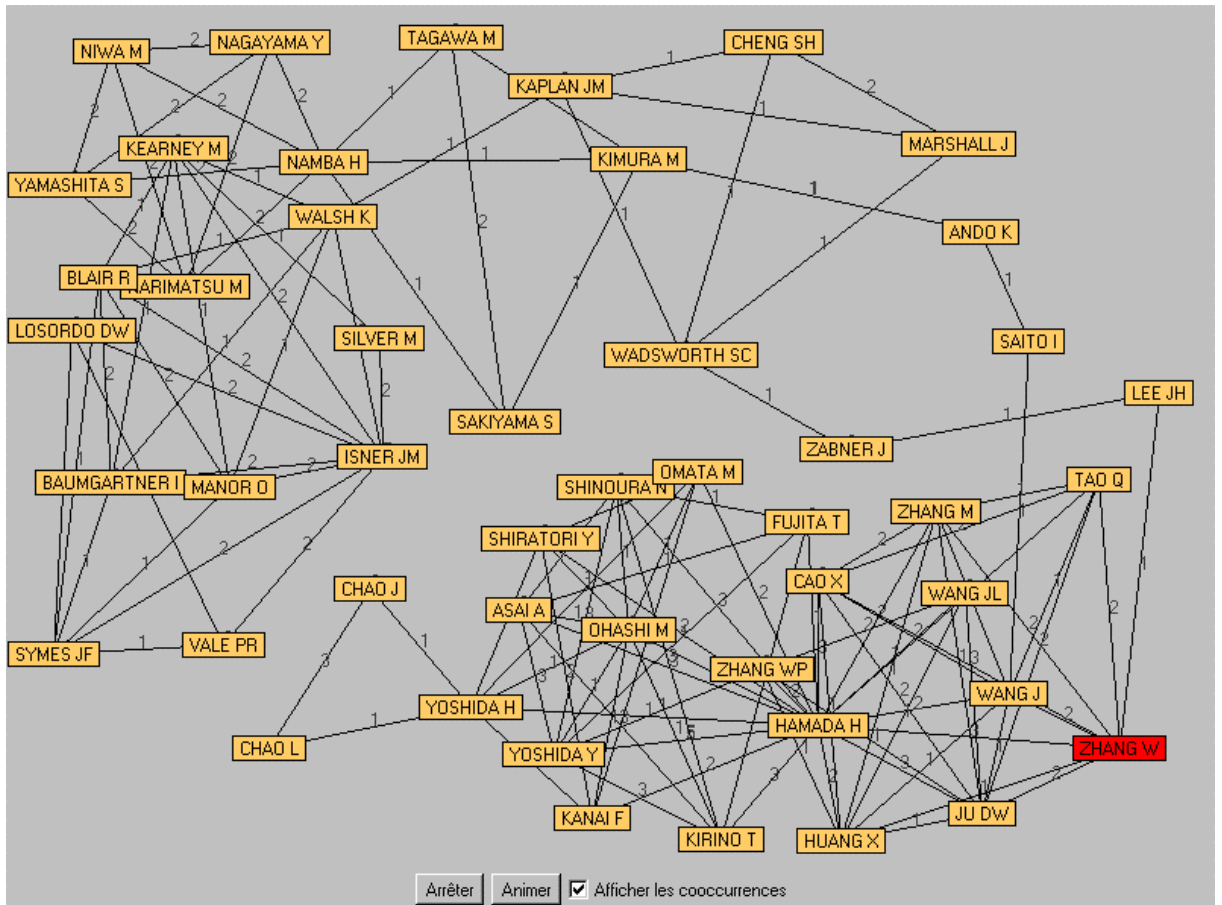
NIWA M
NAGAYAMA Y
TAGAWA M
CHENG SH
KAPLAN JM
MARSHALL J
KEARNEY M
NAMBA H
KIMURA M
YAMASHITA S
WALSH K
ANDO K
BLAIR R
NARIMATSU M
LOSORDO DW
SILVER M
SAITO I
WADSWORTH SC
LEE JH
SAKIYAMA S
ZABNER J
ISNER JM
BAUMGARTNER I
MANOR O
OMATA M
SHINOURA N
TAO Q
FUJITA T
ZHANG M
SHIRATORI Y
CAO X
CHAO J
WANG JL
ASAI A
OHASHI M
SYMES JF
VALE PR
ZHANG WP
WANG J
YOSHIDA H
HAMADA H
ZHANG W
CHAO L
YOSHIDA Y
JU DW
KANAI F
KIRINO T
HUANG X
1
2
3
13
15
Arrêter
Animer
Afficher les cooccurrences